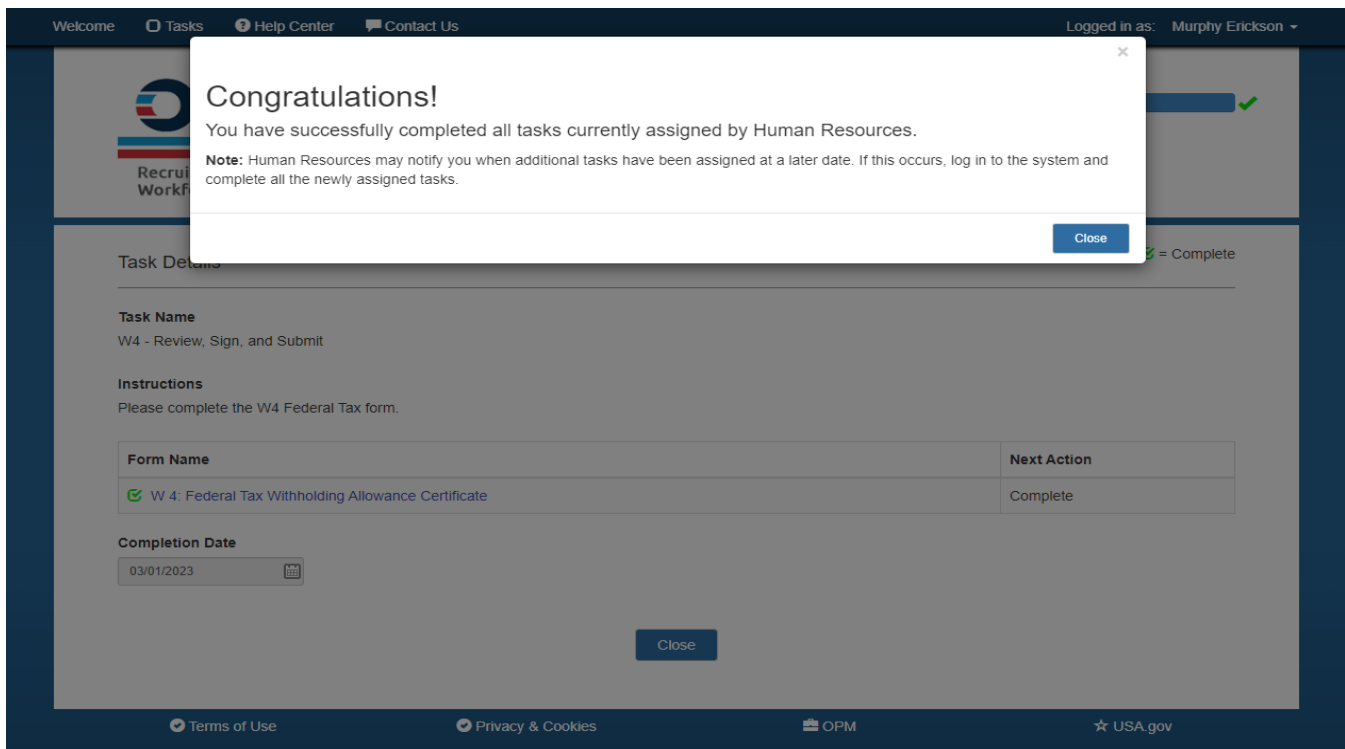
Welcome Tasks Help Center Contact Us Logged in as: Murphy Erickson

×

Congratulations!

You have successfully completed all tasks currently assigned by Human Resources.

**Note:** Human Resources may notify you when additional tasks have been assigned at a later date. If this occurs, log in to the system and complete all the newly assigned tasks.

Close

Recrui
Workf

Task Deta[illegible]

= Complete

**Task Name**
W4 - Review, Sign, and Submit

**Instructions**
Please complete the W4 Federal Tax form.

| Form Name | Next Action |
|---|---|
| W 4: Federal Tax Withholding Allowance Certificate | Complete |

**Completion Date**
03/01/2023

Close

Terms of Use Privacy & Cookies OPM USA.gov